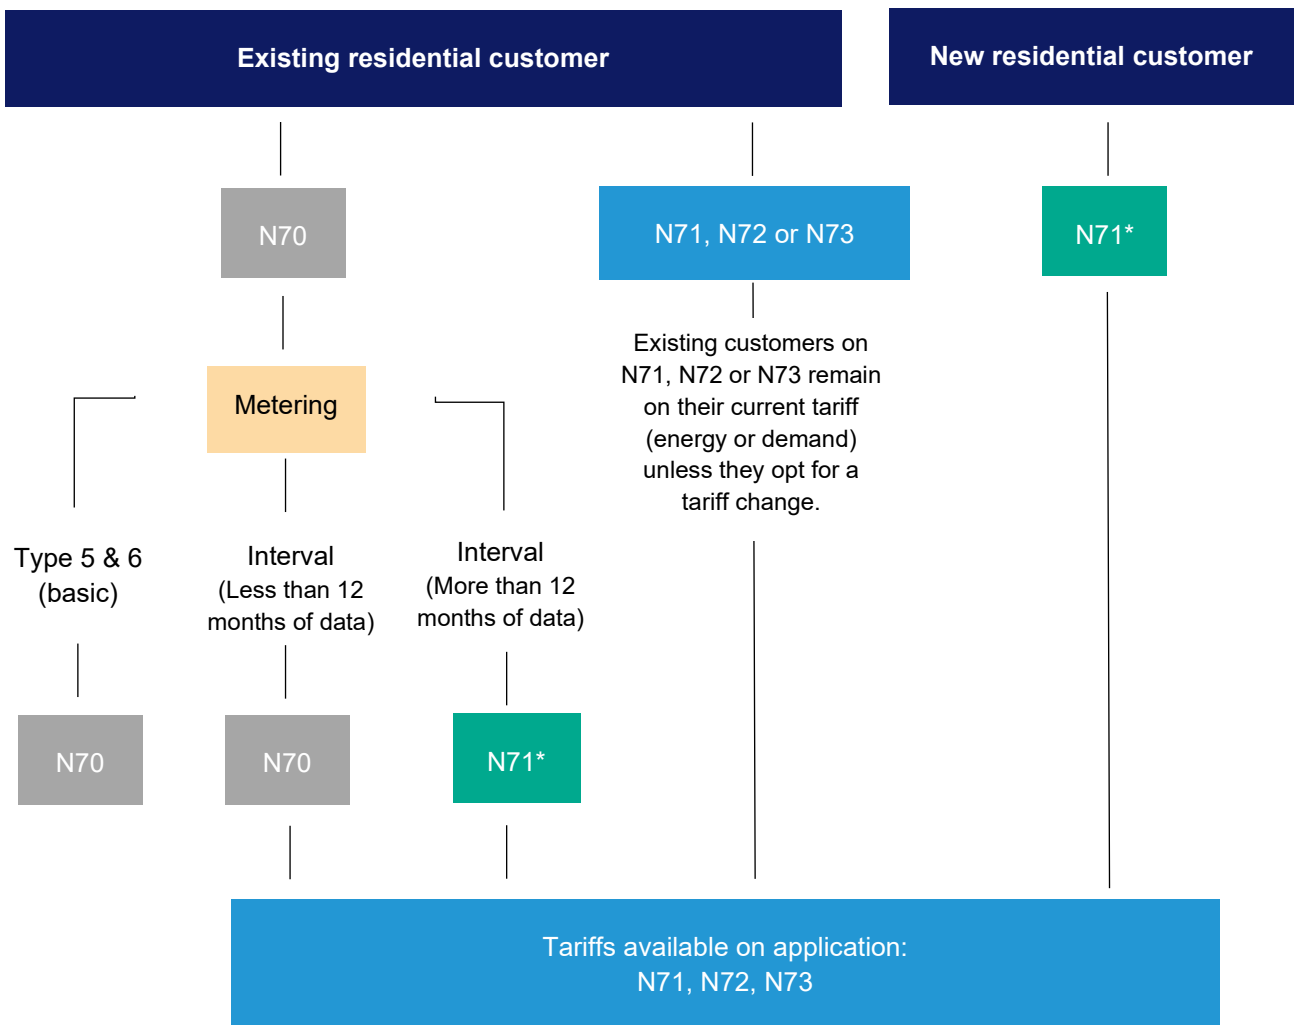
Existing residential customer

New residential customer

N70

N71, N72 or N73

N71*

Metering

Existing customers on N71, N72 or N73 remain on their current tariff (energy or demand) unless they opt for a tariff change.

Type 5 & 6 (basic)

Interval (Less than 12 months of data)

Interval (More than 12 months of data)

N70

N70

N71*

Tariffs available on application:
N71, N72, N73